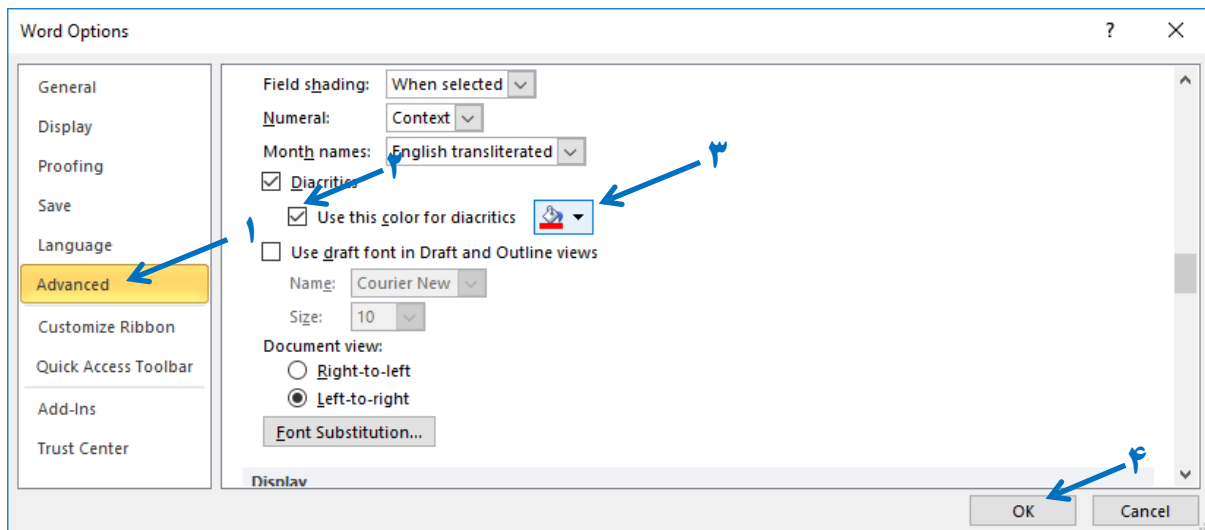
Word Options

?

General
Display
Proofing
Save
Language
Advanced
Customize Ribbon
Quick Access Toolbar
Add-Ins
Trust Center

Field shading: When selected
Numeral: Context
Month names: English transliterated
Diacritics
Use this color for diacritics
Use draft font in Draft and Outline views
Name: Courier New
Size: 10
Document view:
Right-to-left
Left-to-right
Font Substitution...

Display

۱
۲
۳
۴

OK
Cancel